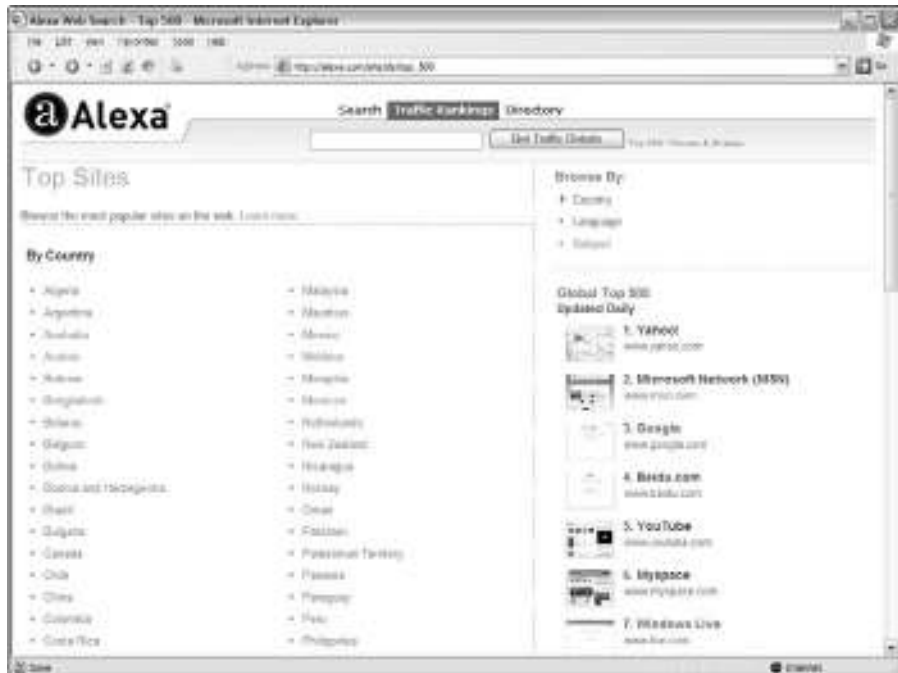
Alexa Web Search - Top 500 - Microsoft Internet Explorer

File Edit View Favorites Tools Help

Address http://www.alexa.com/site/ds/top_500

Alexa

Search Traffic Rankings Directory

Get Traffic Details

Top Sites

Browse the most popular sites on the web. Learn more

By Country

- Algeria
- Argentina
- Australia
- Austria
- Belarus
- Bangladesh
- Belarus
- Belgium
- Bolivia
- Bosnia and Herzegovina
- Brazil
- Bulgaria
- Canada
- Chile
- China
- Colombia
- Costa Rica

- Malaysia
- Mauritius
- Mexico
- Moldova
- Mongolia
- Morocco
- Netherlands
- New Zealand
- Nicaragua
- Norway
- Oman
- Pakistan
- Palestinian Territory
- Panama
- Paraguay
- Peru
- Philippines

Browse By:
- Country
- Language
- Subject

Global Top 500
Updated Daily

1. Yahoo!
www.yahoo.com

2. Microsoft Network (MSN)
www.msn.com

3. Google
www.google.com

4. Baidu.com
www.baidu.com

5. YouTube
www.youtube.com

6. Myspace
www.myspace.com

7. Windows Live
www.live.com

Done

Internet